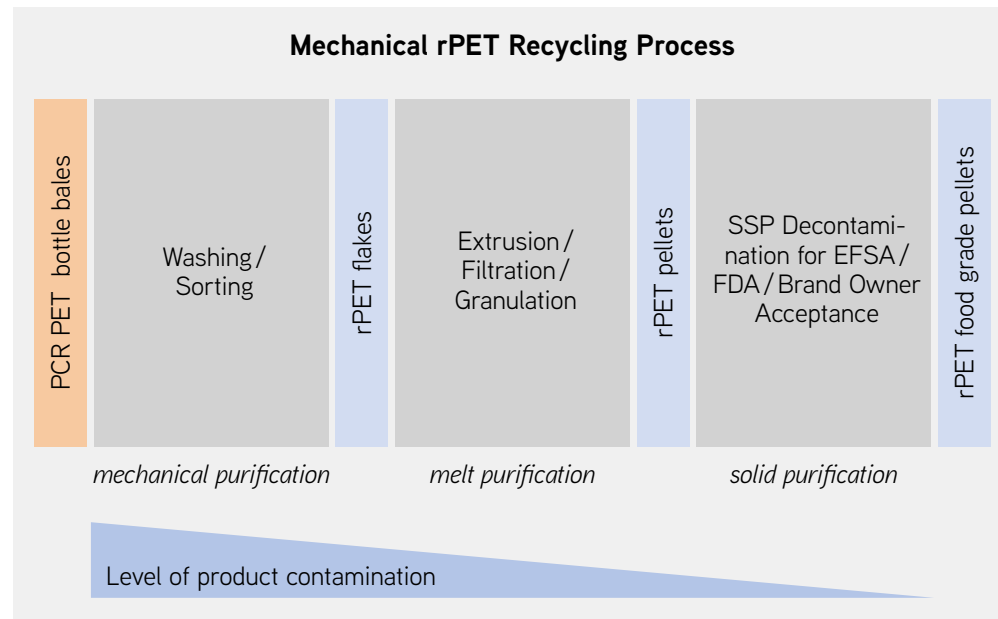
Mechanical rPET Recycling Process

PCR PET bottle bales

Washing / Sorting

rPET flakes

Extrusion / Filtration / Granulation

rPET pellets

SSP Decontamination for EFSA / FDA / Brand Owner Acceptance

rPET food grade pellets

mechanical purification

melt purification

solid purification

Level of product contamination